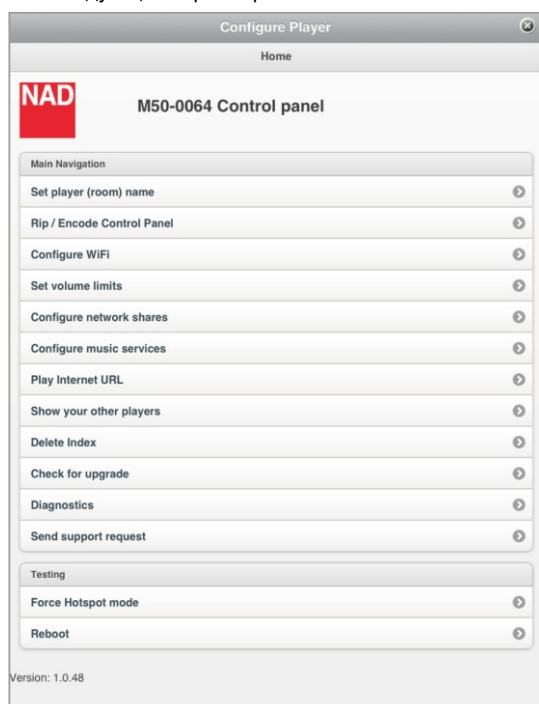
Configure Player

Home

NAD

M50-0064 Control panel

Main Navigation

Set player (room) name

Rip / Encode Control Panel

Configure WiFi

Set volume limits

Configure network shares

Configure music services

Play Internet URL

Show your other players

Delete Index

Check for upgrade

Diagnostics

Send support request

Testing

Force Hotspot mode

Reboot

Version: 1.0.48